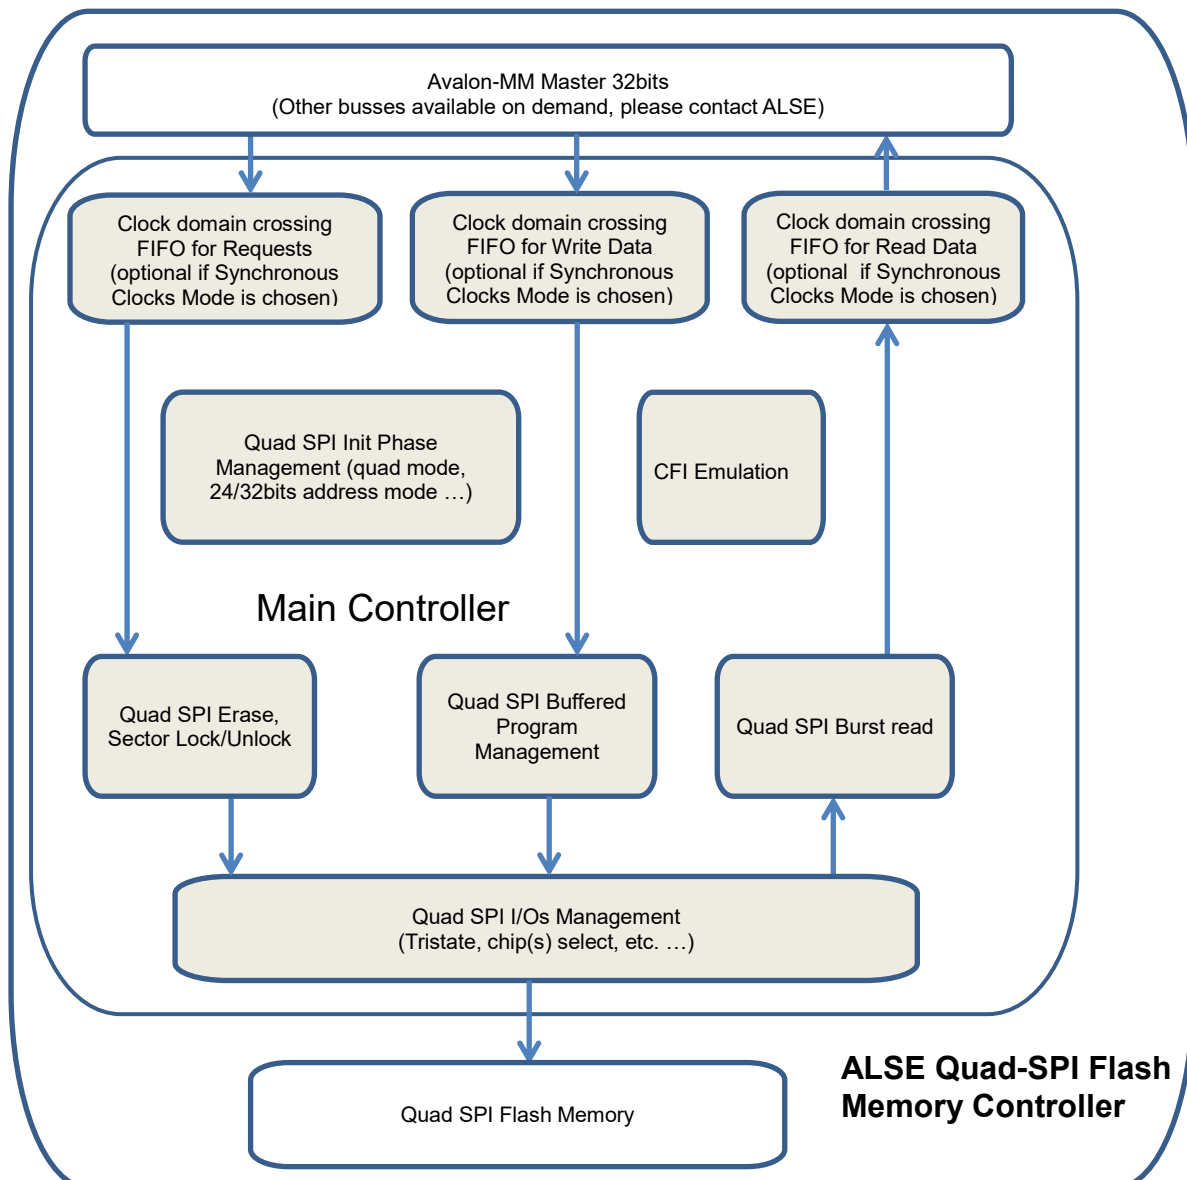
Avalon-MM Master 32bits
(Other busses available on demand, please contact ALSE)

Clock domain crossing FIFO for Requests (optional if Synchronous Clocks Mode is chosen)

Clock domain crossing FIFO for Write Data (optional if Synchronous Clocks Mode is chosen)

Clock domain crossing FIFO for Read Data (optional if Synchronous Clocks Mode is chosen)

Quad SPI Init Phase Management (quad mode, 24/32bits address mode …)

CFI Emulation

Main Controller

Quad SPI Erase, Sector Lock/Unlock

Quad SPI Buffered Program Management

Quad SPI Burst read

Quad SPI I/Os Management
(Tristate, chip(s) select, etc. …)

Quad SPI Flash Memory

ALSE Quad-SPI Flash Memory Controller